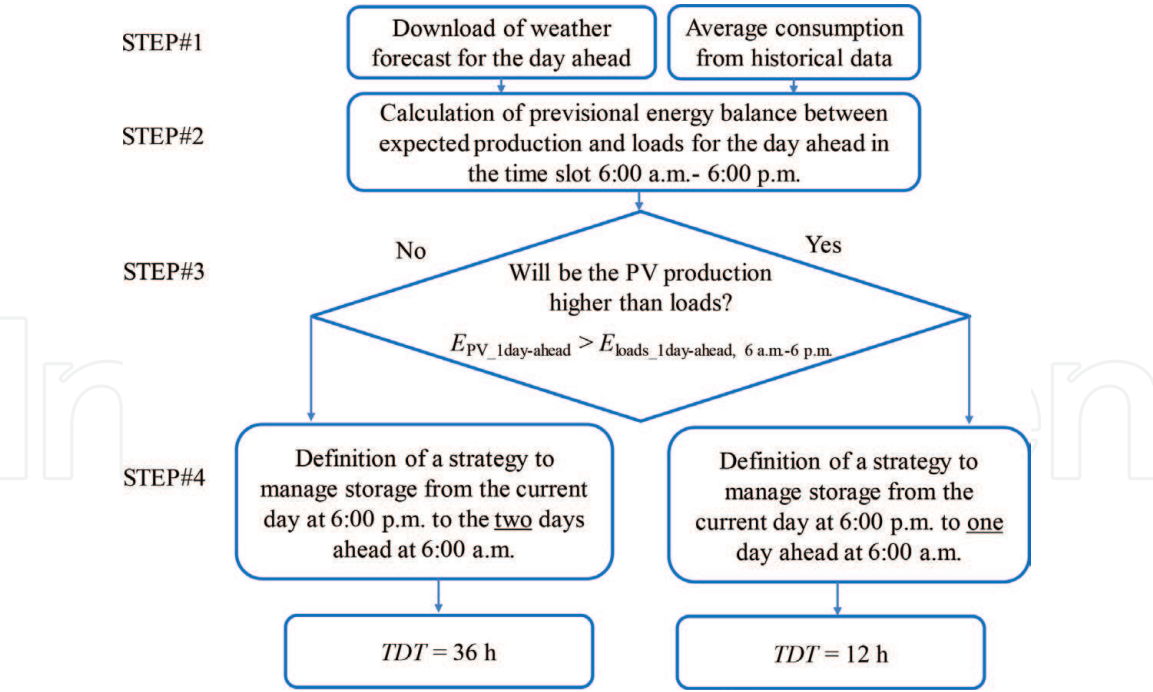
STEP#1

Download of weather forecast for the day ahead

Average consumption from historical data

STEP#2

Calculation of previsional energy balance between expected production and loads for the day ahead in the time slot 6:00 a.m.- 6:00 p.m.

STEP#3

No

Yes

Will be the PV production higher than loads?

$E_{\text{PV\_1day-ahead}} > E_{\text{loads\_1day-ahead, 6 a.m.-6 p.m.}}$

STEP#4

Definition of a strategy to manage storage from the current day at 6:00 p.m. to the two days ahead at 6:00 a.m.

Definition of a strategy to manage storage from the current day at 6:00 p.m. to one day ahead at 6:00 a.m.

$TDT = 36$ h

$TDT = 12$ h